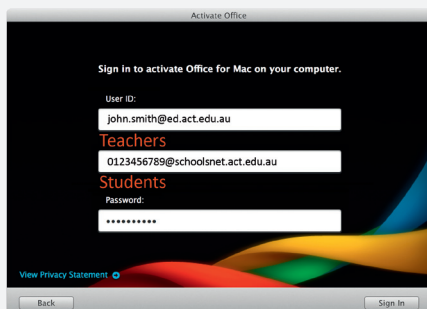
Activate Office

Sign in to activate Office for Mac on your computer.

User ID:

john.smith@ed.act.edu.au

Teachers

0123456789@schoolsnet.act.edu.au

Students

Password:

••••••••••

View Privacy Statement

Back

Sign In